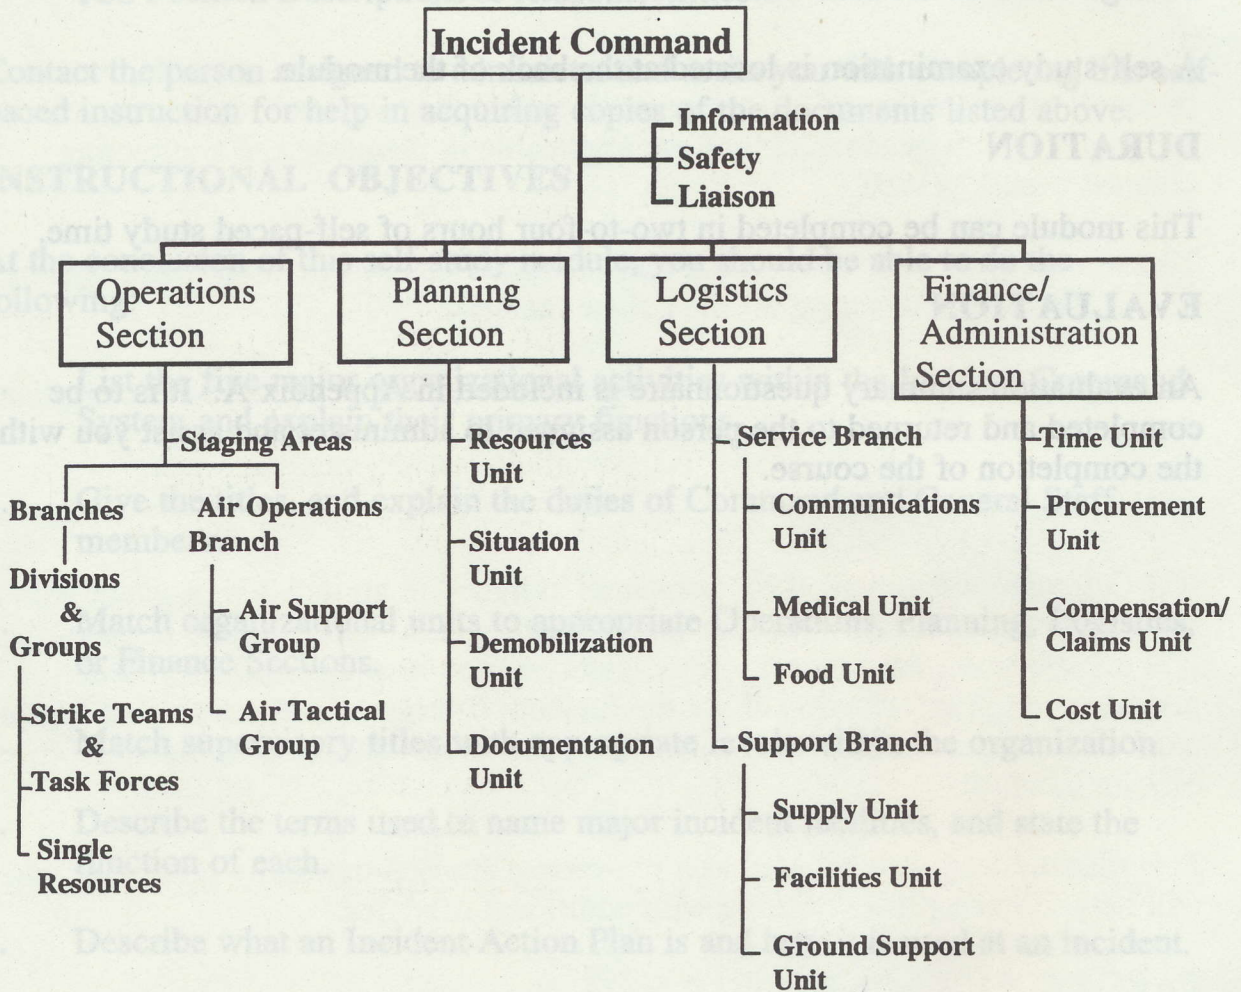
Incident Command

Information
Safety
Liaison

Operations Section

Planning Section

Logistics Section

Finance/ Administration Section

Staging Areas

Branches

Air Operations Branch

Divisions & Groups

Air Support Group

Air Tactical Group

Strike Teams & Task Forces

Single Resources

Resources Unit

Situation Unit

Demobilization Unit

Documentation Unit

Service Branch

Communications Unit

Medical Unit

Food Unit

Support Branch

Supply Unit

Facilities Unit

Ground Support Unit

Time Unit

Procurement Unit

Compensation/ Claims Unit

Cost Unit